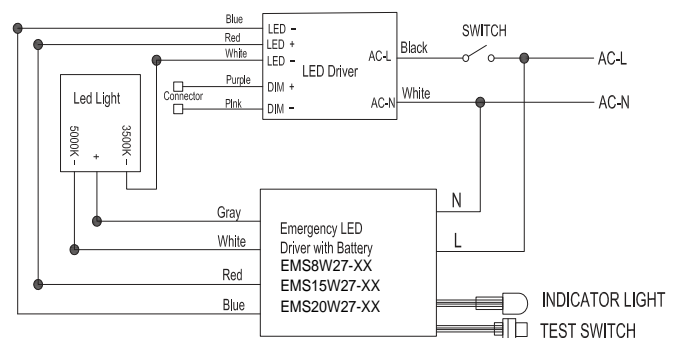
Blue
Red
White
LED -
LED +
LED -
LED Driver
Purple
Connector
Pink
DIM +
DIM -
AC-L
AC-N
Black
White
SWITCH
AC-L
AC-N
Led Light
5000K -
+
3500K -
Gray
White
Red
Blue
N
L
Emergency LED Driver with Battery
EMS8W27-XX
EMS15W27-XX
EMS20W27-XX
INDICATOR LIGHT
TEST SWITCH